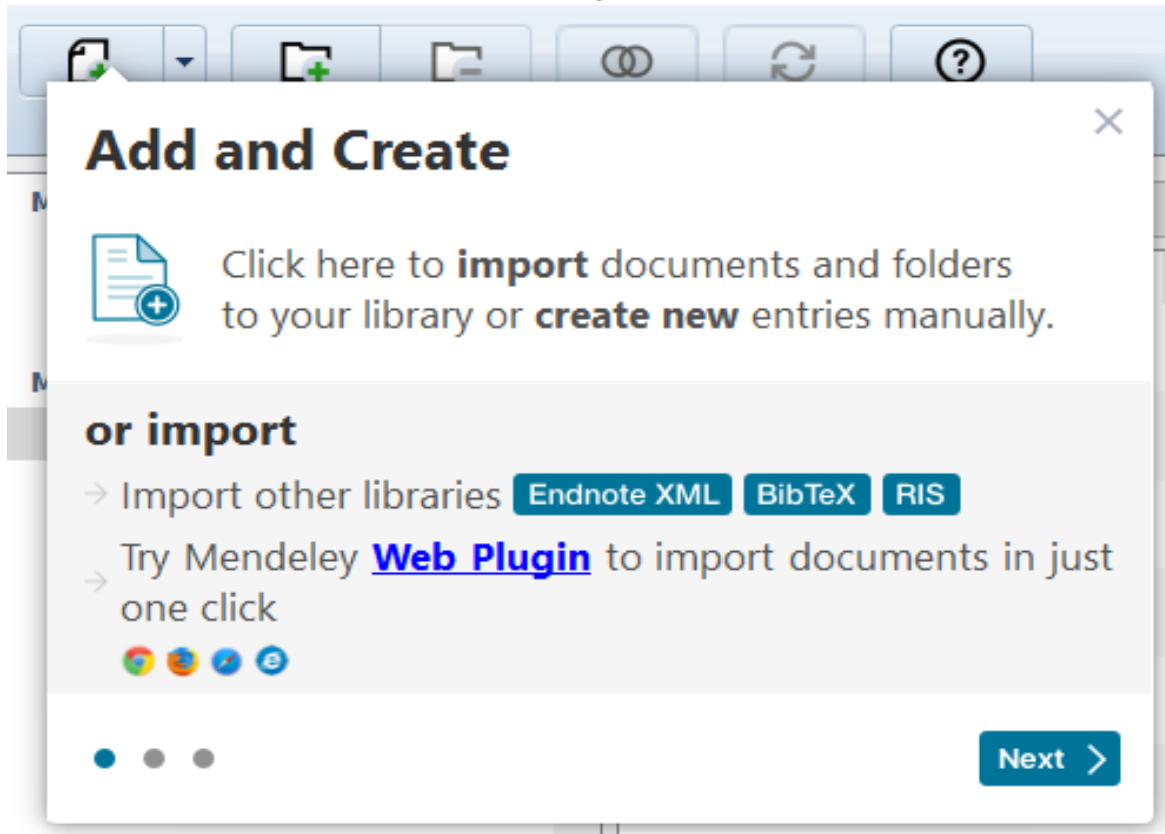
Add and Create

Click here to **import** documents and folders to your library or **create new** entries manually.

or import

→ Import other libraries Endnote XML BibTeX RIS

→ Try Mendeley Web Plugin to import documents in just one click

Next >